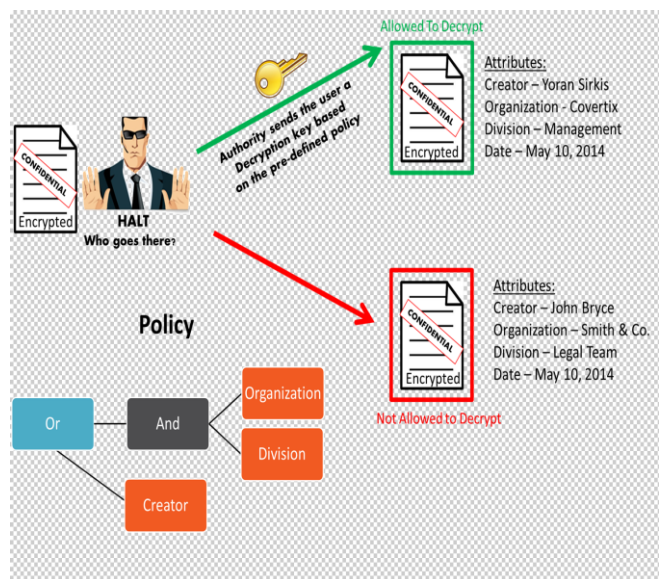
Allowed To Decrypt

Authority sends the user a Decryption key based on the pre-defined policy

CONFIDENTIAL
Encrypted

Attributes:
Creator – Yoran Sirkis
Organization - Covertix
Division – Management
Date – May 10, 2014

CONFIDENTIAL
Encrypted

HALT
Who goes there?

Policy

CONFIDENTIAL
Encrypted

Attributes:
Creator – John Bryce
Organization – Smith & Co.
Division – Legal Team
Date – May 10, 2014

Not Allowed to Decrypt

Or

And

Organization

Division

Creator